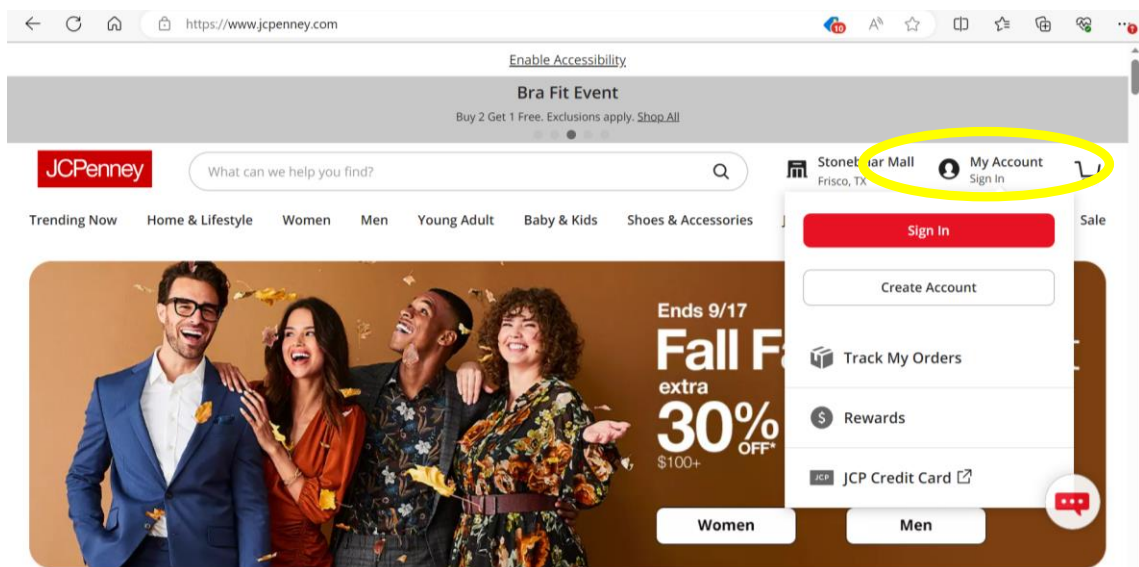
https://www.jcpenney.com

10

Enable Accessibility

Bra Fit Event

Buy 2 Get 1 Free. Exclusions apply. Shop All

JCPenney

What can we help you find?

Stone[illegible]ar Mall
Frisco, TX

My Account
Sign In

Trending Now  Home & Lifestyle  Women  Men  Young Adult  Baby & Kids  Shoes & Accessories  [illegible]  Sale

Sign In

Create Account

Track My Orders

Rewards

JCP  JCP Credit Card

Ends 9/17

Fall F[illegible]

extra

30% OFF*

$100+

Women

Men